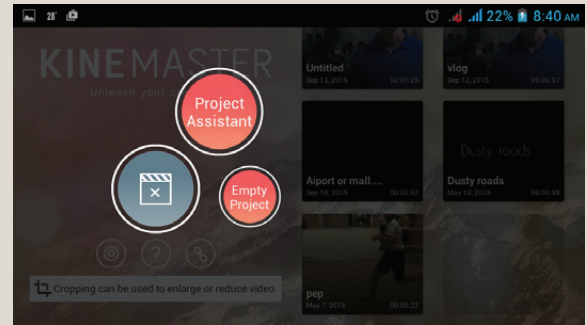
28° 22% 8:40 AM

KINEMASTER
Unleash your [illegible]

Project Assistant

Empty Project

Untitled
Sep 13, 2015 00:01:25

vlog
Sep 12, 2015 00:00:57

Dusty roads

Aiport or mall....
Sep 10, 2015 00:01:53

Dusty roads
May 10, 2015 00:00:58

pep
May 7, 2015 00:00:22

Cropping can be used to enlarge or reduce video.